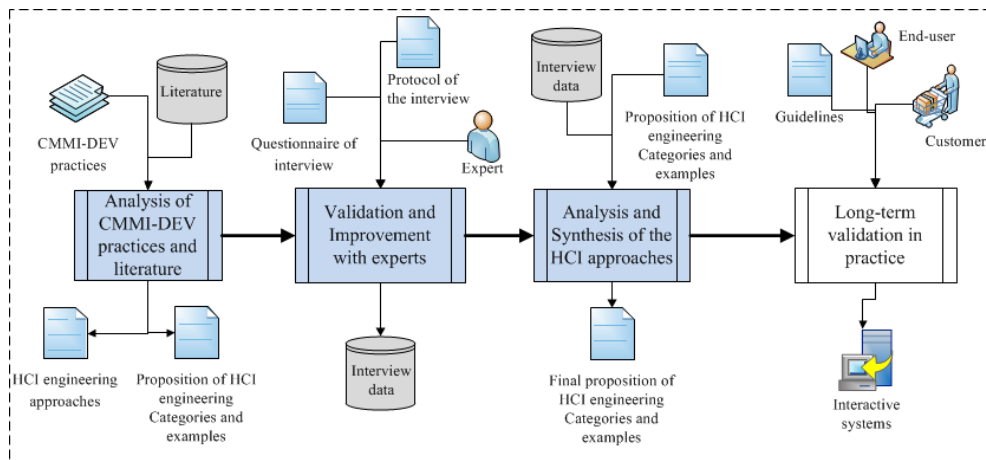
Literature

CMMI-DEV practices

Analysis of CMMI-DEV practices and literature

HCI engineering approaches

Proposition of HCI engineering Categories and examples

Protocol of the interview

Questionnaire of interview

Expert

Validation and Improvement with experts

Interview data

Interview data

Proposition of HCI engineering Categories and examples

Analysis and Synthesis of the HCI approaches

Final proposition of HCI engineering Categories and examples

End-user

Guidelines

Customer

Long-term validation in practice

Interactive systems